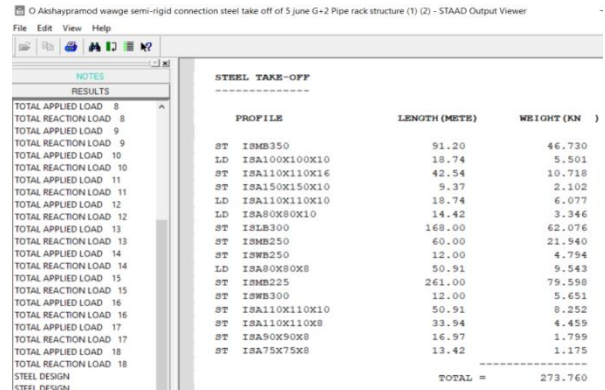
O Akshaypramod wawge semi-rigid connection steel take off of 5 june G+2 Pipe rack structure (1) (2) - STAAD Output Viewer

File Edit View Help

NOTES
RESULTS
TOTAL APPLIED LOAD 8
TOTAL REACTION LOAD 8
TOTAL APPLIED LOAD 9
TOTAL REACTION LOAD 9
TOTAL APPLIED LOAD 10
TOTAL REACTION LOAD 10
TOTAL APPLIED LOAD 11
TOTAL REACTION LOAD 11
TOTAL APPLIED LOAD 12
TOTAL REACTION LOAD 12
TOTAL APPLIED LOAD 13
TOTAL REACTION LOAD 13
TOTAL APPLIED LOAD 14
TOTAL REACTION LOAD 14
TOTAL APPLIED LOAD 15
TOTAL REACTION LOAD 15
TOTAL APPLIED LOAD 16
TOTAL REACTION LOAD 16
TOTAL APPLIED LOAD 17
TOTAL REACTION LOAD 17
TOTAL APPLIED LOAD 18
TOTAL REACTION LOAD 18
STEEL DESIGN
STEEL DESIGN

STEEL TAKE-OFF
--------------

| | PROFILE | LENGTH(METE) | WEIGHT(KN ) |
|---|---|---|---|
| ST | ISMB350 | 91.20 | 46.730 |
| LD | ISA100X100X10 | 18.74 | 5.501 |
| ST | ISA110X110X16 | 42.54 | 10.718 |
| ST | ISA150X150X10 | 9.37 | 2.102 |
| LD | ISA110X110X10 | 18.74 | 6.077 |
| LD | ISA80X80X10 | 14.42 | 3.346 |
| ST | ISLB300 | 168.00 | 62.076 |
| ST | ISMB250 | 60.00 | 21.940 |
| ST | ISWB250 | 12.00 | 4.794 |
| LD | ISA80X80X8 | 50.91 | 9.543 |
| ST | ISMB225 | 261.00 | 79.558 |
| ST | ISWB300 | 12.00 | 5.651 |
| ST | ISA110X110X10 | 50.91 | 8.252 |
| ST | ISA110X110X8 | 33.94 | 4.459 |
| ST | ISA90X90X8 | 16.97 | 1.799 |
| ST | ISA75X75X8 | 13.42 | 1.175 |

----------------
TOTAL = 273.760